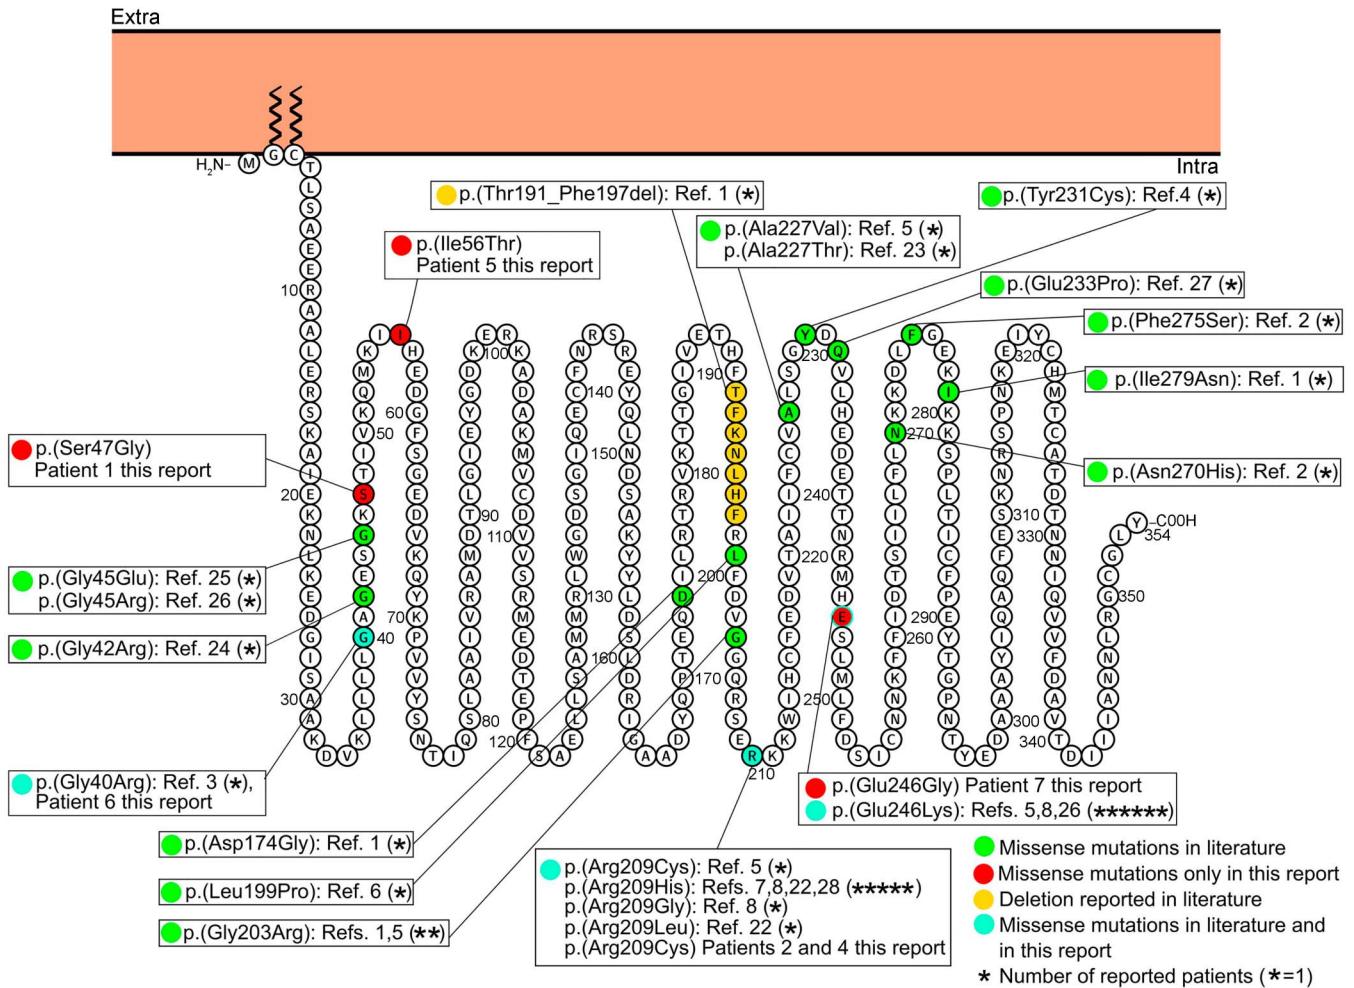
Extra

Intra

$H_2N$- M G C T L S A E E R A A L E R S K A I E K N L K E D G I S A A K D V K

10 20 30 40 50 60 70 80 90 100 110 120 130 140 150 160 170 180 190 200 210 220 230 240 250 260 270 280 290 300 310 320 330 340 350 354

Y-COOH

p.(Thr191_Phe197del): Ref. 1 (*)

p.(Tyr231Cys): Ref.4 (*)

p.(Ala227Val): Ref. 5 (*)
p.(Ala227Thr): Ref. 23 (*)

p.(Ile56Thr)
Patient 5 this report

p.(Glu233Pro): Ref. 27 (*)

p.(Phe275Ser): Ref. 2 (*)

p.(Ile279Asn): Ref. 1 (*)

p.(Ser47Gly)
Patient 1 this report

p.(Asn270His): Ref. 2 (*)

p.(Gly45Glu): Ref. 25 (*)
p.(Gly45Arg): Ref. 26 (*)

p.(Gly42Arg): Ref. 24 (*)

p.(Gly40Arg): Ref. 3 (*),
Patient 6 this report

p.(Glu246Gly) Patient 7 this report
p.(Glu246Lys): Refs. 5,8,26 (******)

p.(Asp174Gly): Ref. 1 (*)

p.(Leu199Pro): Ref. 6 (*)

p.(Gly203Arg): Refs. 1,5 (**)

p.(Arg209Cys): Ref. 5 (*)
p.(Arg209His): Refs. 7,8,22,28 (*****)
p.(Arg209Gly): Ref. 8 (*)
p.(Arg209Leu): Ref. 22 (*)
p.(Arg209Cys) Patients 2 and 4 this report

Missense mutations in literature
Missense mutations only in this report
Deletion reported in literature
Missense mutations in literature and in this report
* Number of reported patients (*=1)